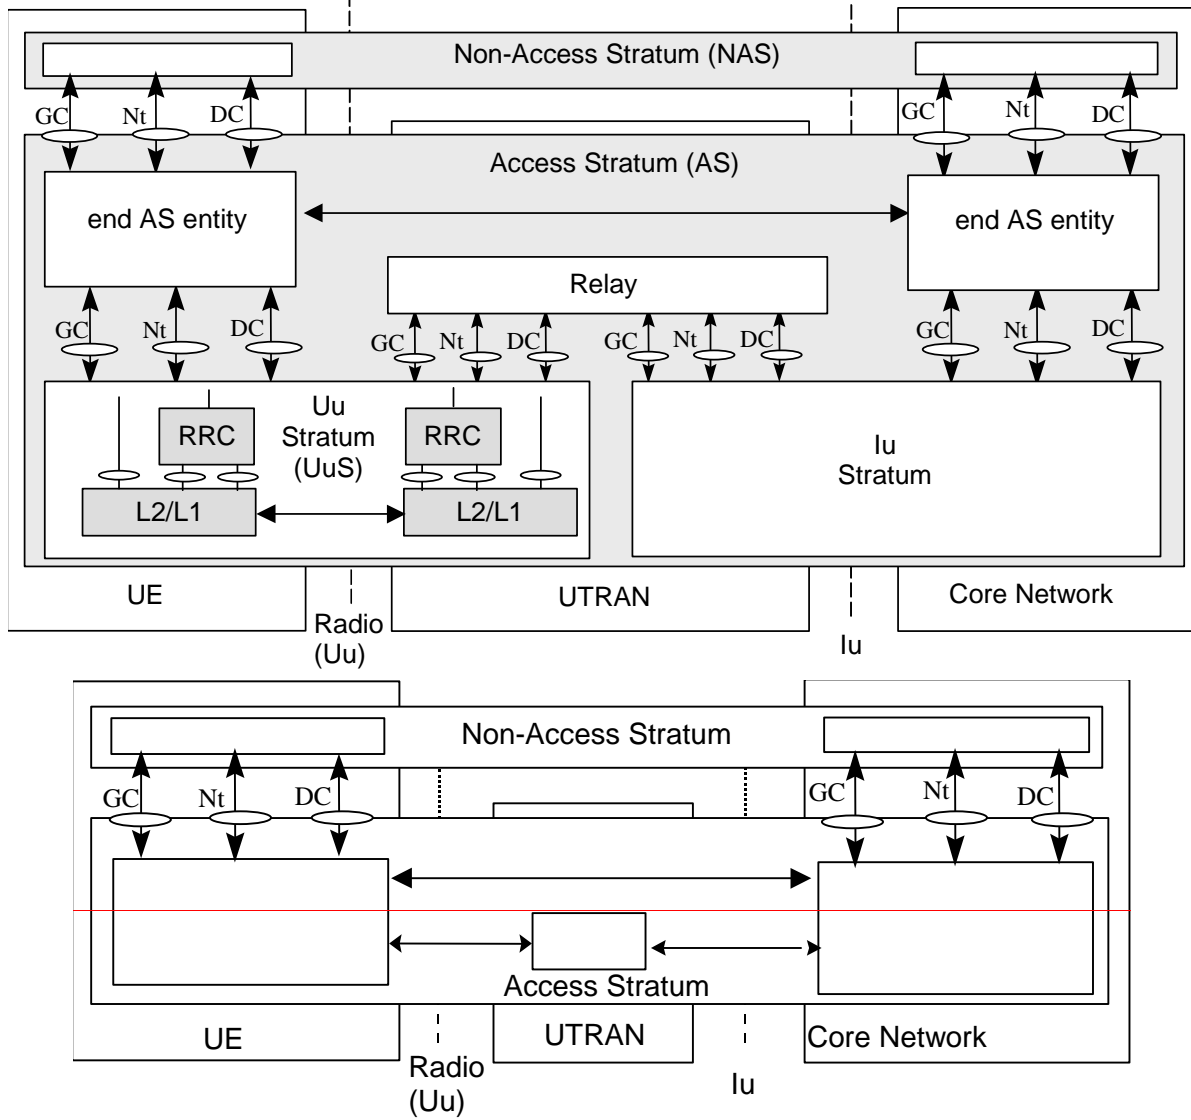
Non-Access Stratum (NAS)

GC Nt DC

GC Nt DC

Access Stratum (AS)

end AS entity

end AS entity

Relay

GC Nt DC

GC Nt DC

GC Nt DC

GC Nt DC

Uu Stratum (UuS)

RRC

RRC

L2/L1

L2/L1

Iu Stratum

UE

UTRAN

Core Network

Radio (Uu)

Iu

Non-Access Stratum

GC Nt DC

GC Nt DC

Access Stratum

UE

UTRAN

Core Network

Radio (Uu)

Iu